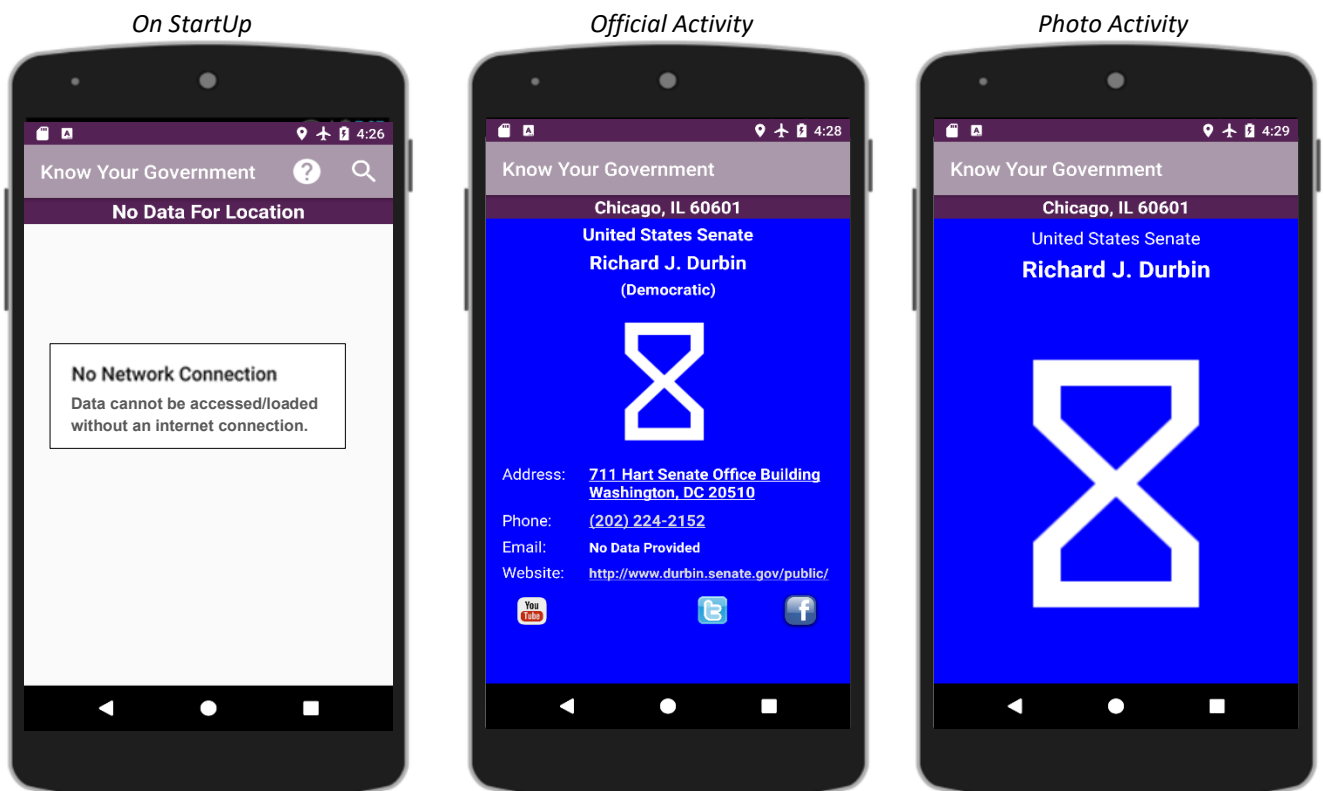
On StartUp

4:26

Know Your Government

No Data For Location

No Network Connection

Data cannot be accessed/loaded without an internet connection.

Official Activity

4:28

Know Your Government

Chicago, IL 60601

United States Senate

Richard J. Durbin

(Democratic)

Address: 711 Hart Senate Office Building Washington, DC 20510

Phone: (202) 224-2152

Email: No Data Provided

Website: http://www.durbin.senate.gov/public/

You Tube

Photo Activity

4:29

Know Your Government

Chicago, IL 60601

United States Senate

Richard J. Durbin